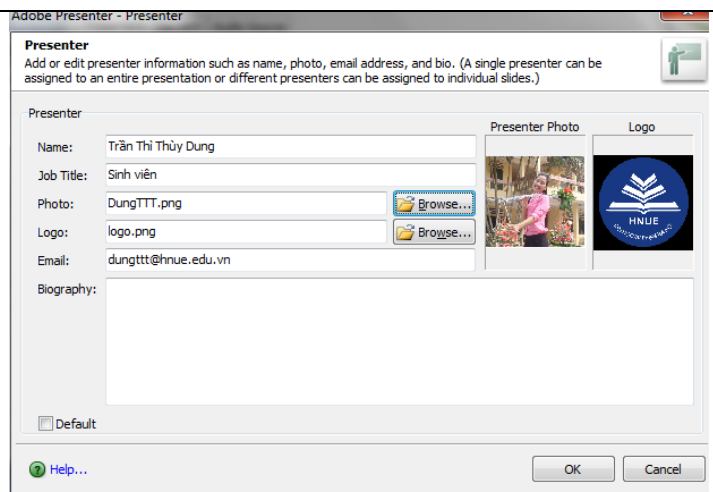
Adobe Presenter - Presenter

Presenter
Add or edit presenter information such as name, photo, email address, and bio. (A single presenter can be assigned to an entire presentation or different presenters can be assigned to individual slides.)

Presenter

Presenter Photo

Logo

Name: Trần Thị Thùy Dung

Job Title: Sinh viên

Photo: DungTTT.png Browse...

Logo: logo.png Browse...

Email: dungttt@hnue.edu.vn

Biography:

HNUE

Default

Help...

OK

Cancel